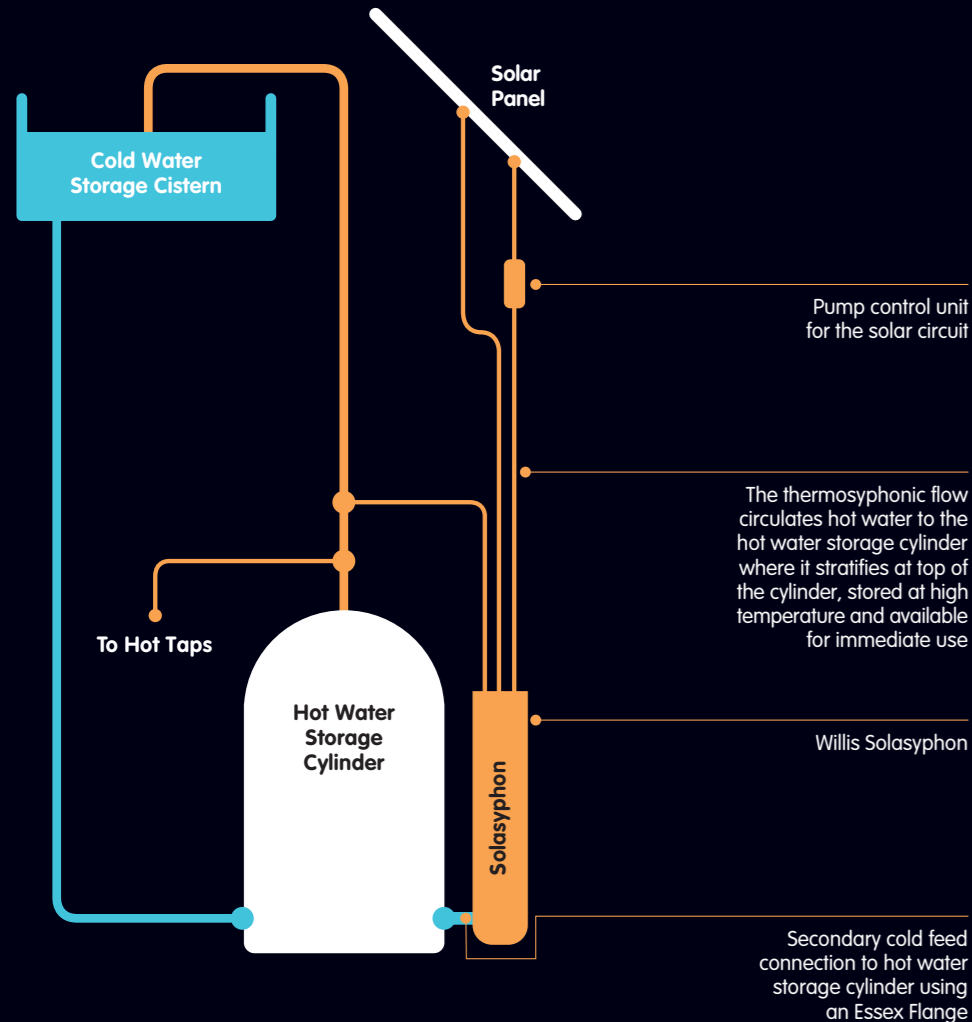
Solar Panel

Cold Water Storage Cistern

Pump control unit for the solar circuit

The thermosyphonic flow circulates hot water to the hot water storage cylinder where it stratifies at top of the cylinder, stored at high temperature and available for immediate use

To Hot Taps

Hot Water Storage Cylinder

Solasyphon

Willis Solasyphon

Secondary cold feed connection to hot water storage cylinder using an Essex Flange